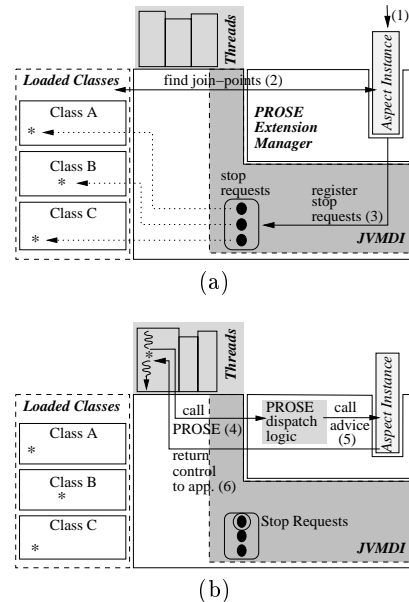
Threads
(1)
Aspect Instance
Loaded Classes
find join−points (2)
Class A
*
PROSE Extension Manager
Class B
*
stop requests
register stop requests (3)
Class C
*
JVMDI
(a)

Threads
*
Aspect Instance
Loaded Classes
call PROSE (4)
PROSE dispatch logic
call advice (5)
Class A
*
return control to app. (6)
Class B
*
Class C
*
Stop Requests
JVMDI
(b)